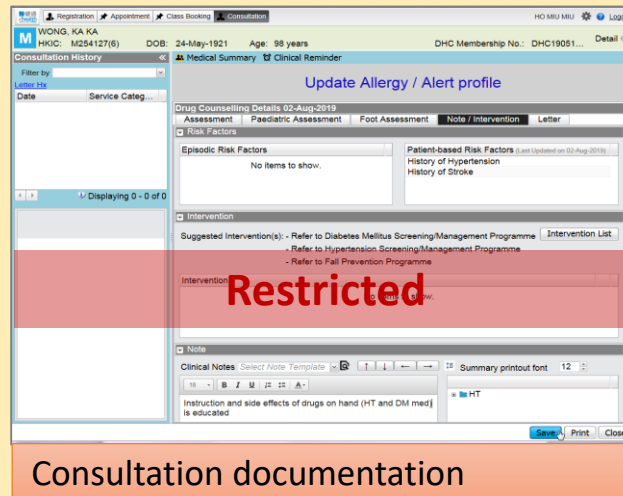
Registration | Appointment | Class Booking | Consultation

HO MIU MIU | Logo

M WONG, KA KA
HKIC: M254127(6) DOB: 24-May-1921 Age: 98 years DHC Membership No.: DHC19051... Detail

Consultation History
Filter by
Letter Hx

| Date | Service Categ... |
|---|---|

Displaying 0 - 0 of 0

Medical Summary | Clinical Reminder

Update Allergy / Alert profile

Drug Counselling Details 02-Aug-2019

Assessment | Paediatric Assessment | Foot Assessment | Note / Intervention | Letter

Risk Factors

Episodic Risk Factors
No items to show.

Patient-based Risk Factors (Last Updated on 02-Aug-2019)
History of Hypertension
History of Stroke

Intervention

Suggested Intervention(s): - Refer to Diabetes Mellitus Screening/Management Programme
- Refer to Hypertension Screening/Management Programme
- Refer to Fall Prevention Programme

Intervention List

Intervention

Restricted

No items to show.

Note

Clinical Notes Select Note Template

Summary printout font 12

Instruction and side effects of drugs on hand (HT and DM med) is educated

HT

Save | Print | Close

Consultation documentation